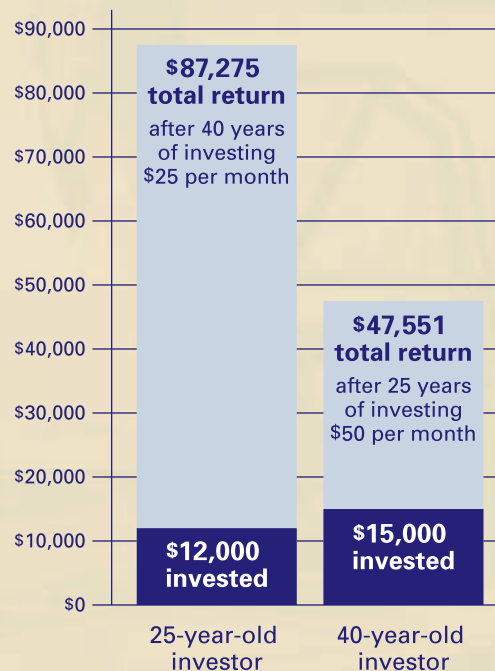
$90,000
$80,000
$70,000
$60,000
$50,000
$40,000
$30,000
$20,000
$10,000
$0

$87,275 total return
after 40 years of investing $25 per month

$12,000 invested

$47,551 total return
after 25 years of investing $50 per month

$15,000 invested

25-year-old investor

40-year-old investor